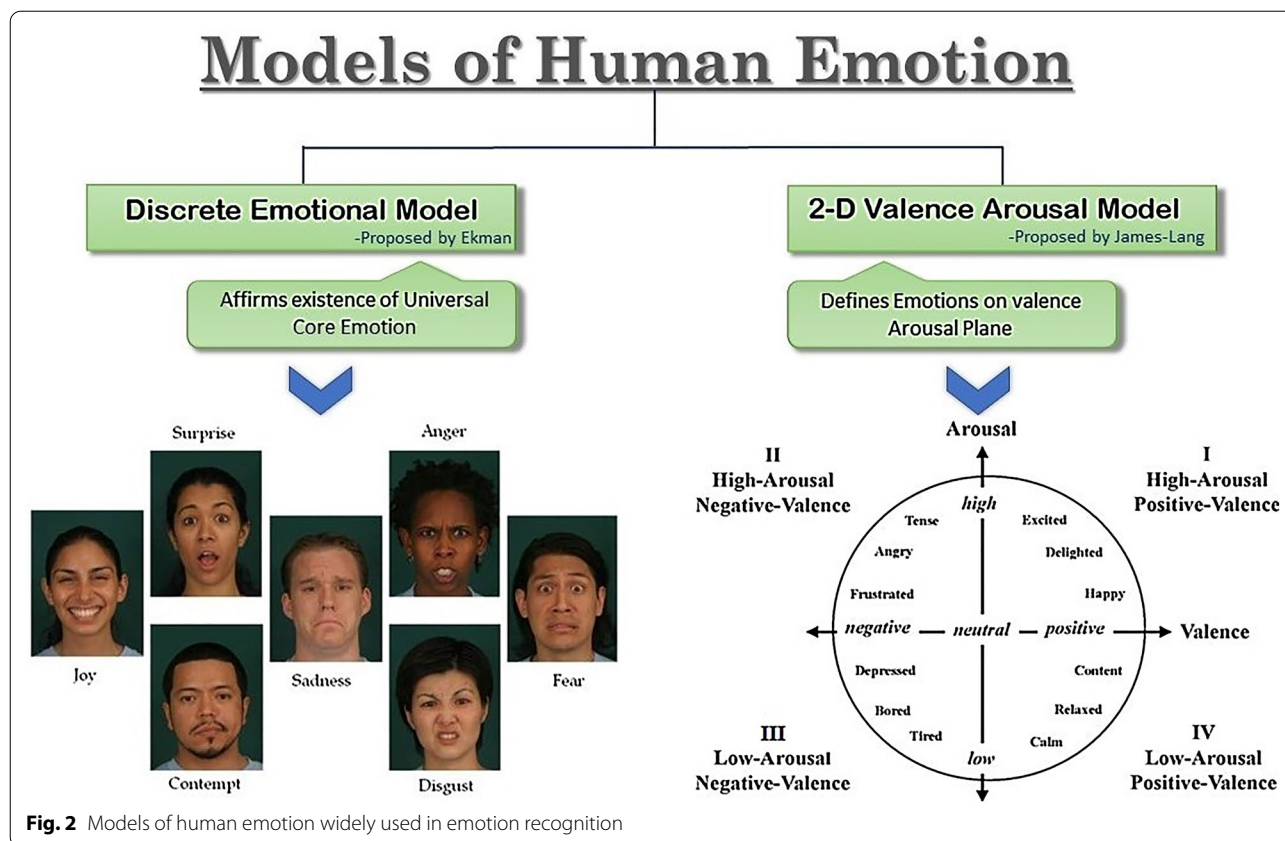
Models of Human Emotion

Discrete Emotional Model
-Proposed by Ekman

Affirms existence of Universal Core Emotion

Surprise

Anger

Joy

Sadness

Fear

Contempt

Disgust

2-D Valence Arousal Model
-Proposed by James-Lang

Defines Emotions on valence Arousal Plane

Arousal

II
High-Arousal
Negative-Valence

I
High-Arousal
Positive-Valence

high

Tense

Excited

Angry

Delighted

Happy

Frustrated

negative

neutral

positive

Valence

Depressed

Content

Bored

Relaxed

Tired

Calm

low

III
Low-Arousal
Negative-Valence

IV
Low-Arousal
Positive-Valence

Fig. 2 Models of human emotion widely used in emotion recognition